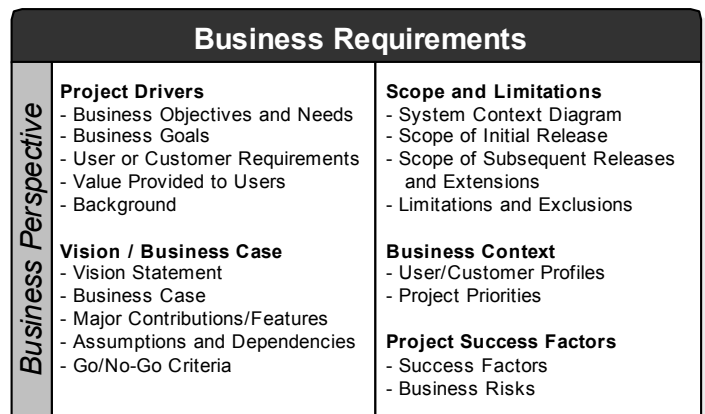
Business Requirements

Business Perspective

Project Drivers
- Business Objectives and Needs
- Business Goals
- User or Customer Requirements
- Value Provided to Users
- Background

Vision / Business Case
- Vision Statement
- Business Case
- Major Contributions/Features
- Assumptions and Dependencies
- Go/No-Go Criteria

Scope and Limitations
- System Context Diagram
- Scope of Initial Release
- Scope of Subsequent Releases and Extensions
- Limitations and Exclusions

Business Context
- User/Customer Profiles
- Project Priorities

Project Success Factors
- Success Factors
- Business Risks